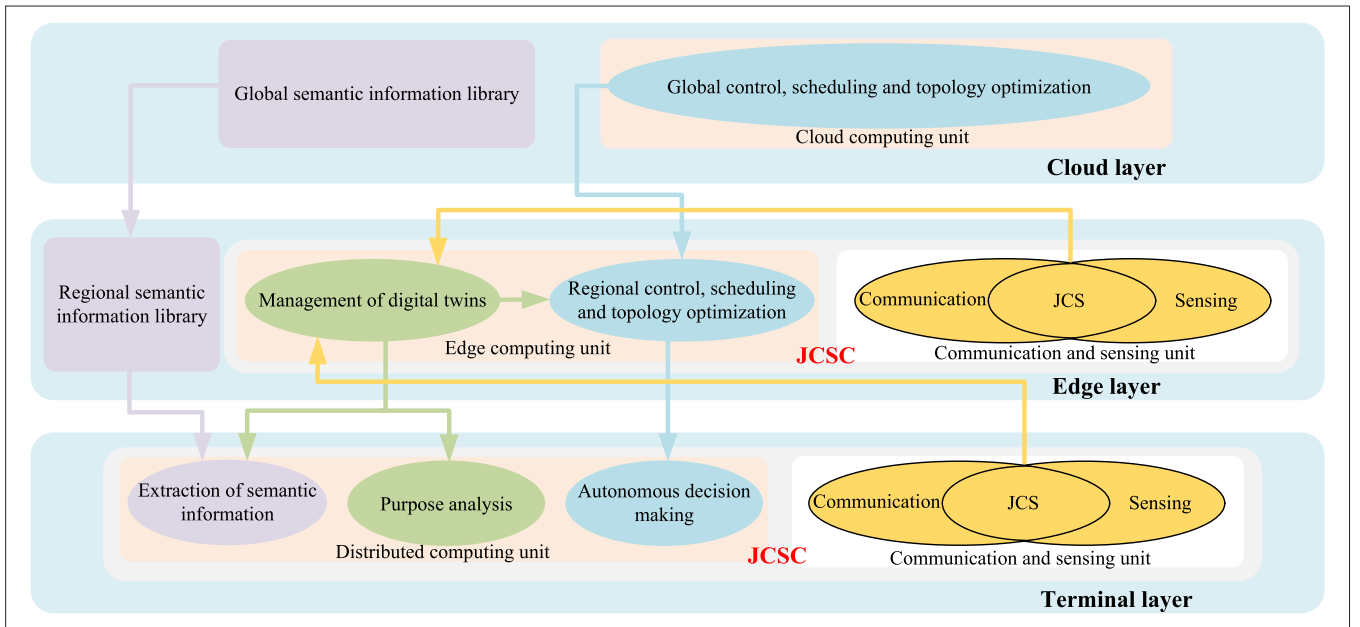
Global semantic information library

Global control, scheduling and topology optimization

Cloud computing unit

Cloud layer

Regional semantic information library

Management of digital twins

Regional control, scheduling and topology optimization

Edge computing unit

Communication

JCS

Sensing

Communication and sensing unit

JCSC

Edge layer

Extraction of semantic information

Purpose analysis

Autonomous decision making

Distributed computing unit

Communication

JCS

Sensing

Communication and sensing unit

JCSC

Terminal layer